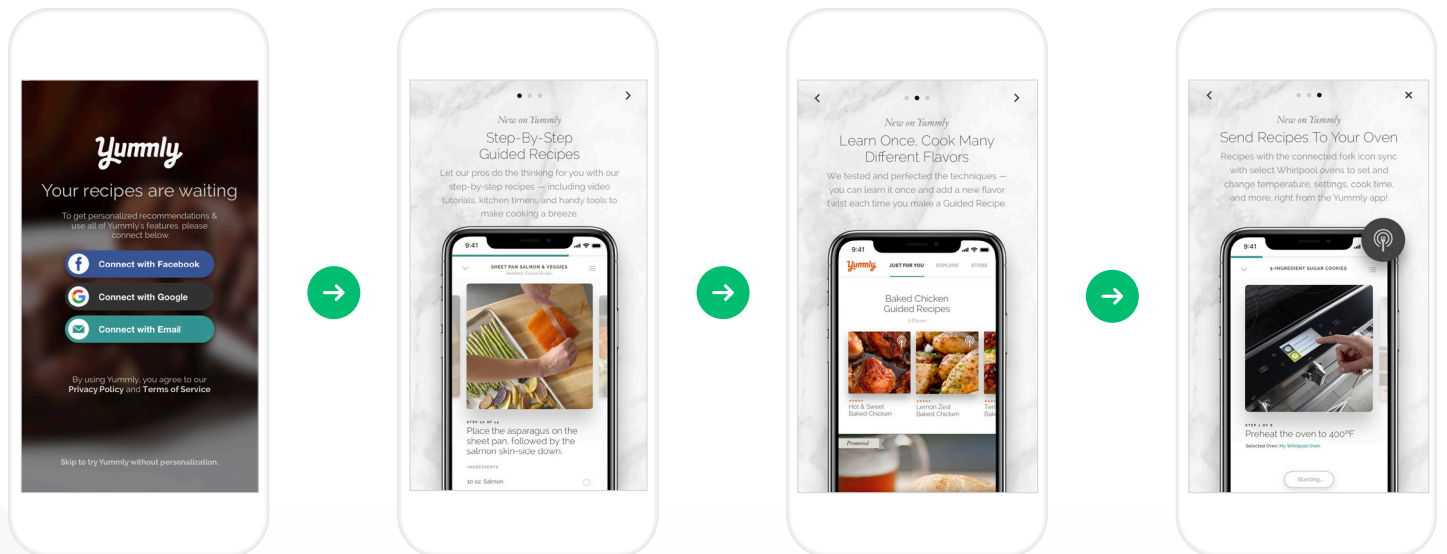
Yummly

Your recipes are waiting

To get personalized recommendations & use all of Yummly's features, please connect below.

Connect with Facebook

Connect with Google

Connect with Email

By using Yummly, you agree to our Privacy Policy and Terms of Service

Skip to try Yummly without personalization.

New on Yummly

Step-By-Step Guided Recipes

Let our pros do the thinking for you with our step-by-step recipes — including video tutorials, kitchen timers, and handy tools to make cooking a breeze.

9:41

SHEET PAN SALMON & VEGGIES

STEP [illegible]

Place the asparagus on the sheet pan, followed by the salmon skin-side down.

INGREDIENTS

10 oz. Salmon

New on Yummly

Learn Once, Cook Many Different Flavors

We tested and perfected the techniques — you can learn it once and add a new flavor twist each time you make a Guided Recipe.

9:41

Yummly

JUST FOR YOU

EXPLORE

STORE

Baked Chicken Guided Recipes

Hot & Sweet Baked Chicken

Lemon Zest Baked Chicken

Promoted

New on Yummly

Send Recipes To Your Oven

Recipes with the connected fork icon sync with select Whirlpool ovens to set and change temperature, settings, cook time, and more, right from the Yummly app!

9:41

5-INGREDIENT SUGAR COOKIES

Preheat the oven to 400°F

Selected Oven: My Whirlpool Oven

Starting...